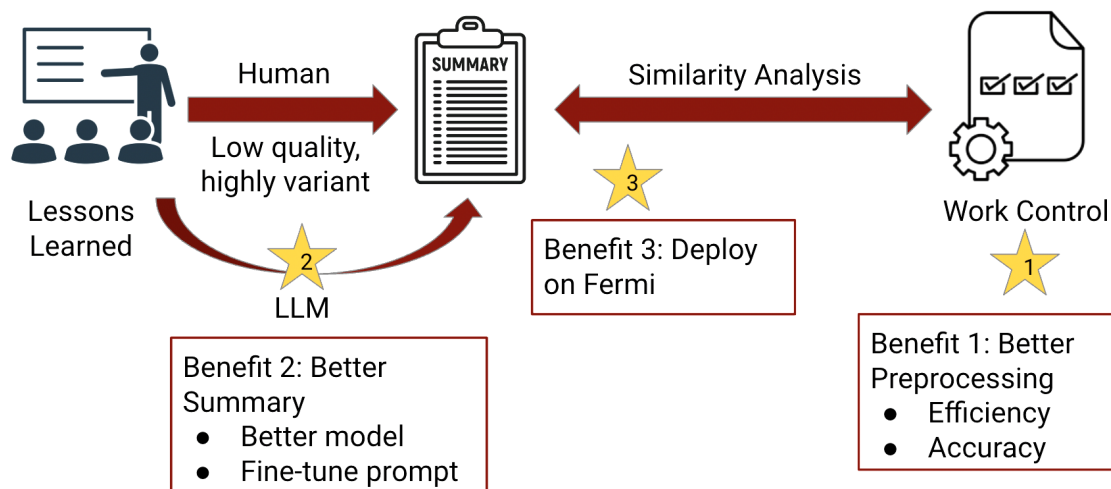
Lessons Learned

Human

Low quality, highly variant

SUMMARY

2

LLM

Benefit 2: Better Summary
- Better model
- Fine-tune prompt

Similarity Analysis

3

Benefit 3: Deploy on Fermi

Work Control

1

Benefit 1: Better Preprocessing
- Efficiency
- Accuracy